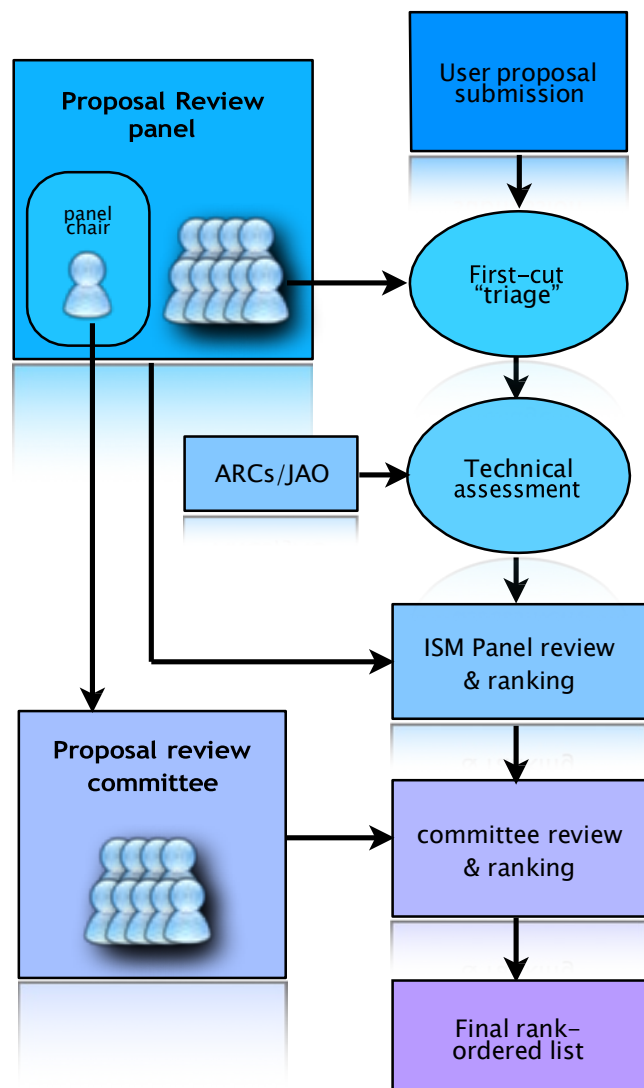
Proposal Review panel

panel chair

User proposal submission

First-cut "triage"

ARCs/JAO

Technical assessment

ISM Panel review & ranking

Proposal review committee

committee review & ranking

Final rank-ordered list